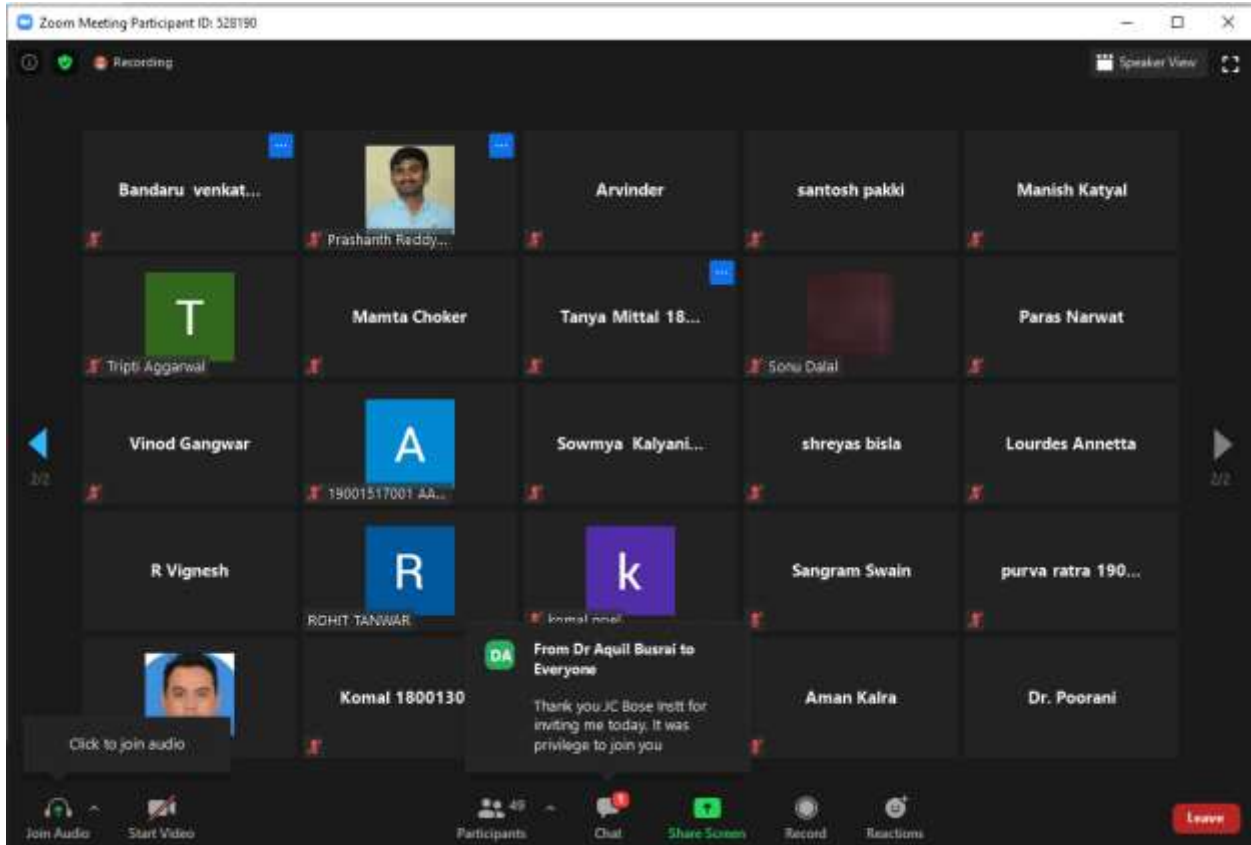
Zoom Meeting Participant ID: 528190

Recording

Speaker View

Bandaru venkat...

Prashanth Reddy...

Arvinder

santosh pakki

Manish Katyal

T

Tripti Aggarwal

Mamta Choker

Tanya Mittal 18...

Sonu Dalal

Paras Narwat

2/2

Vinod Gangwar

A

19001517001 AA...

Sowmya Kalyani...

shreyas bisla

Lourdes Annetta

2/2

R Vignesh

R

ROHIT TANWAR

k

komal goel

Sangram Swain

purva ratra 190...

Komal 1800130

DA

From Dr Aquil Busrai to Everyone

Thank you JC Bose Irett for inviting me today. It was privilege to join you

Aman Kalra

Dr. Poorani

Click to join audio

Join Audio

Start Video

49

Participants

Chat

Share Screen

Record

Reactions

Leave